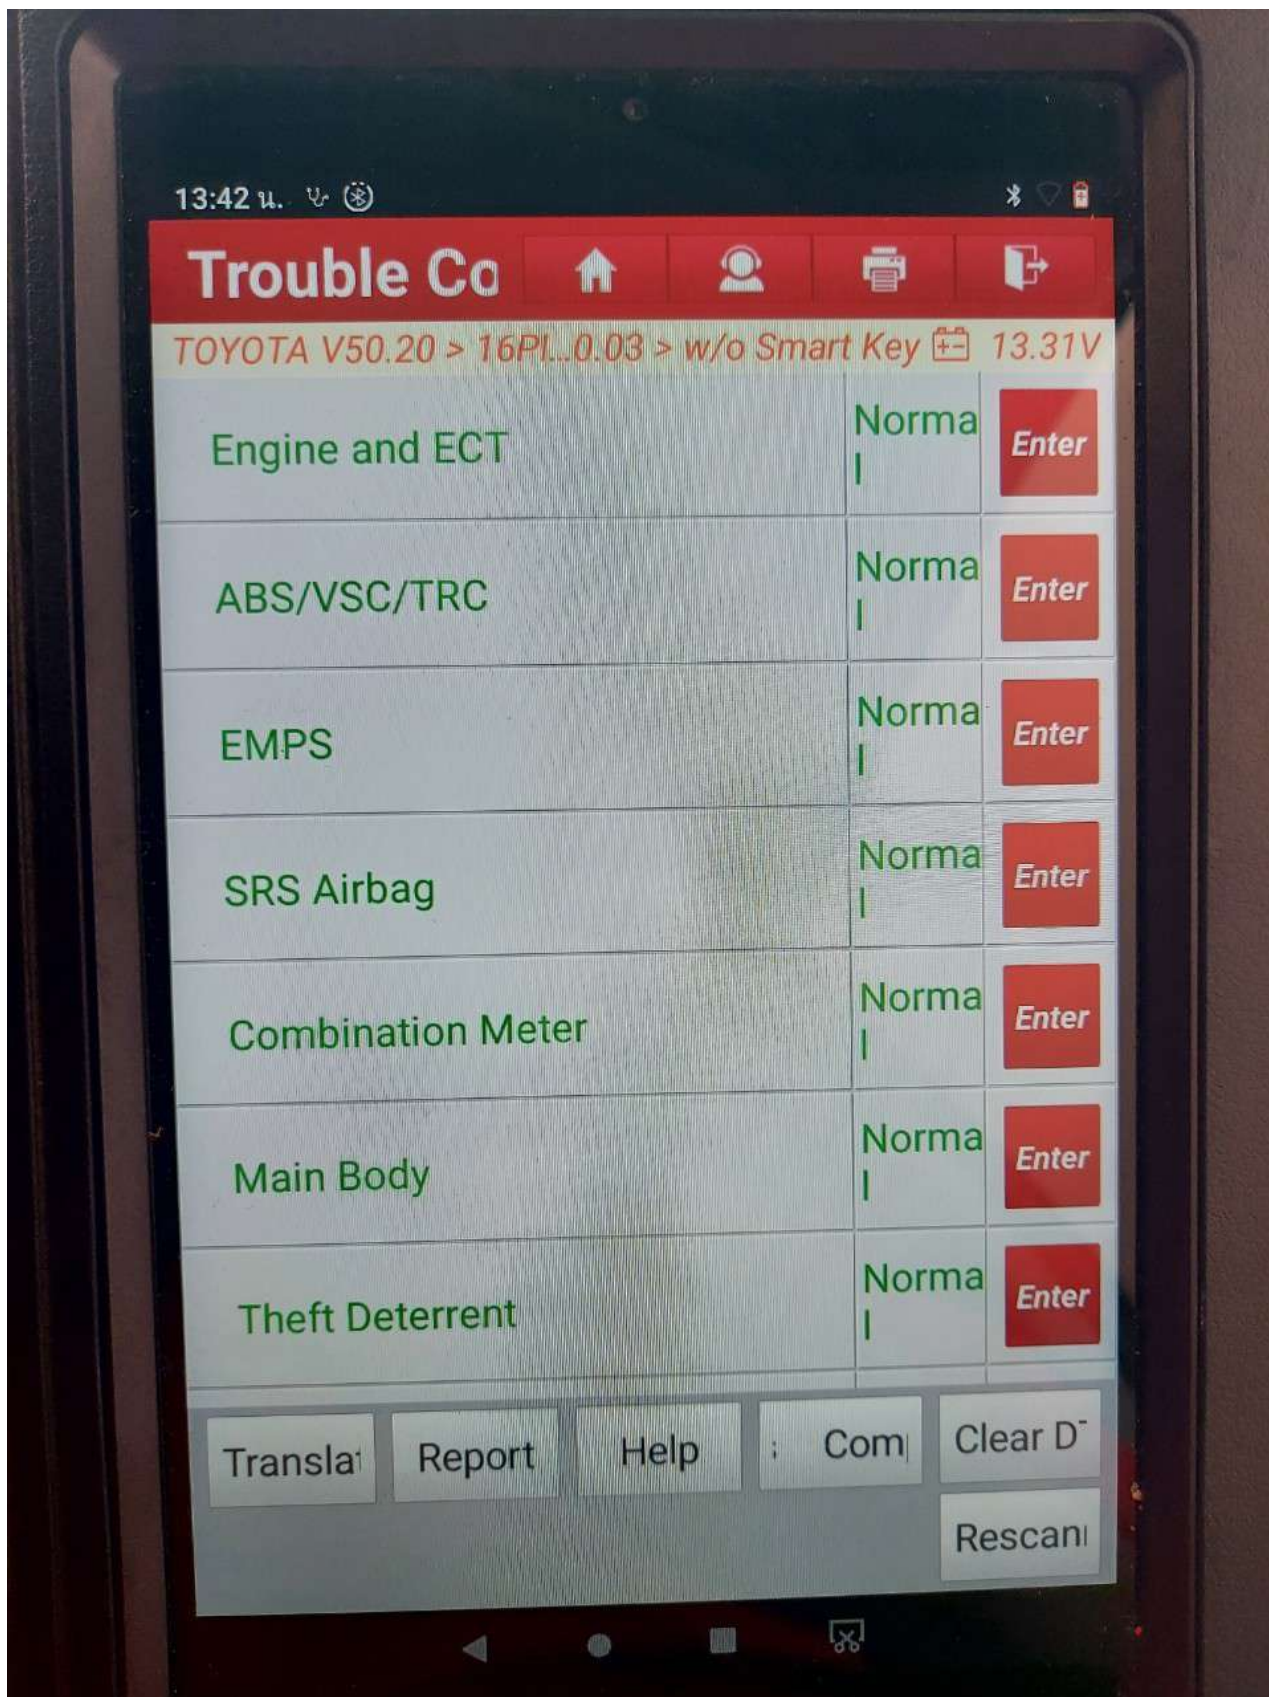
13:42 น.

Trouble Co

TOYOTA V50.20 > 16PI..0.03 > w/o Smart Key 13.31V

| Engine and ECT | Norma l | Enter |
|---|---|---|
| ABS/VSC/TRC | Norma l | Enter |
| EMPS | Norma l | Enter |
| SRS Airbag | Norma l | Enter |
| Combination Meter | Norma l | Enter |
| Main Body | Norma l | Enter |
| Theft Deterrent | Norma l | Enter |

Translat Report Help Com Clear D

Rescan